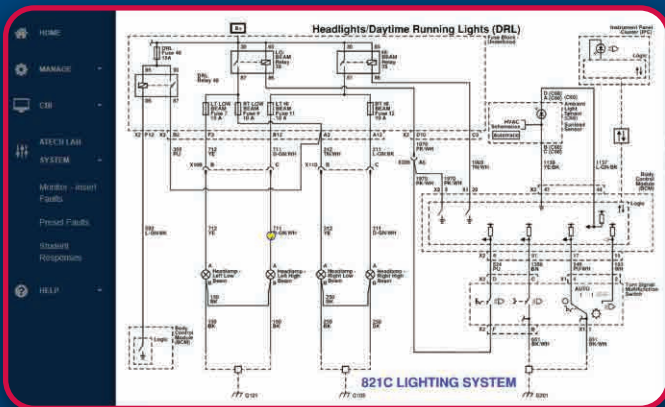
HOME
MANAGE
CIB
ATECH LAB
SYSTEM
Monitor - Insert Faults
Preset Faults
Student Responses
HELP

Headlights/Daytime Running Lights (DRL)

B+
DRL Fuse 46 15 A
DRL Relay 46
LO BEAM Relay
HI BEAM Relay
LT LOW BEAM Fuse
RT LOW BEAM Fuse
LT HI BEAM Fuse 11 10 A
RT HI BEAM Fuse 12 10 A
Fuse Block - Underhood
Instrument Panel Cluster (IPC)
Logic
HVAC Schematics
Ambient Light Sensor
Body Control Module (BCM)
Logic
Headlamp - Left Low Beam
Headlamp - Left High Beam
Headlamp - Right Low Beam
Headlamp - Right High Beam
Turn Signal/ Multifunction Switch
AUTO
Body Control Module (BCM)
Logic
G101
G102

821C LIGHTING SYSTEM